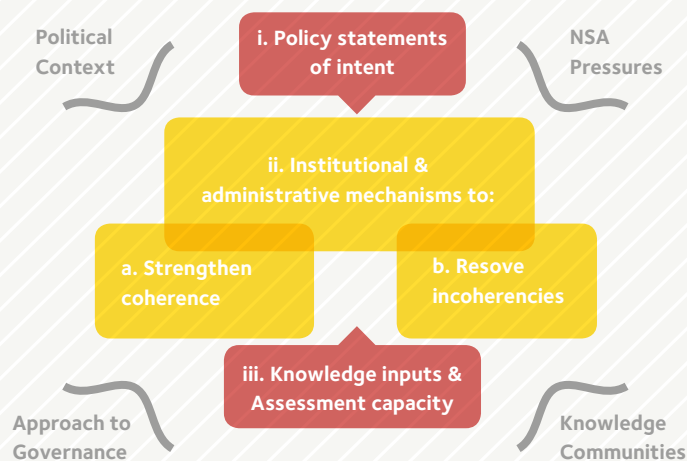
Political Context

i. Policy statements of intent

NSA Pressures

ii. Institutional & administrative mechanisms to:

a. Strengthen coherence

b. Resove incoherencies

iii. Knowledge inputs & Assessment capacity

Approach to Governance

Knowledge Communities